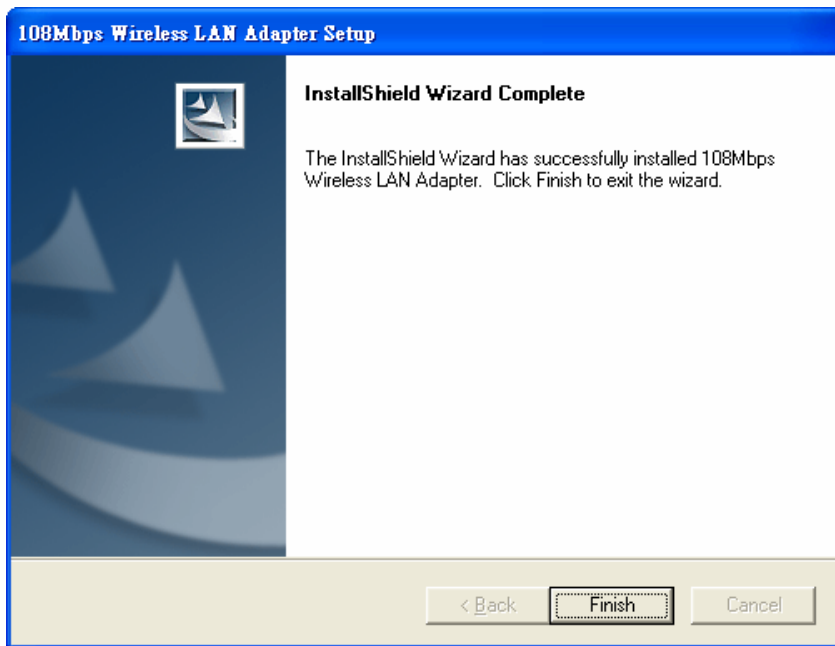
108Mbps Wireless LAN Adapter Setup

InstallShield Wizard Complete

The InstallShield Wizard has successfully installed 108Mbps Wireless LAN Adapter. Click Finish to exit the wizard.

< Back

Finish

Cancel